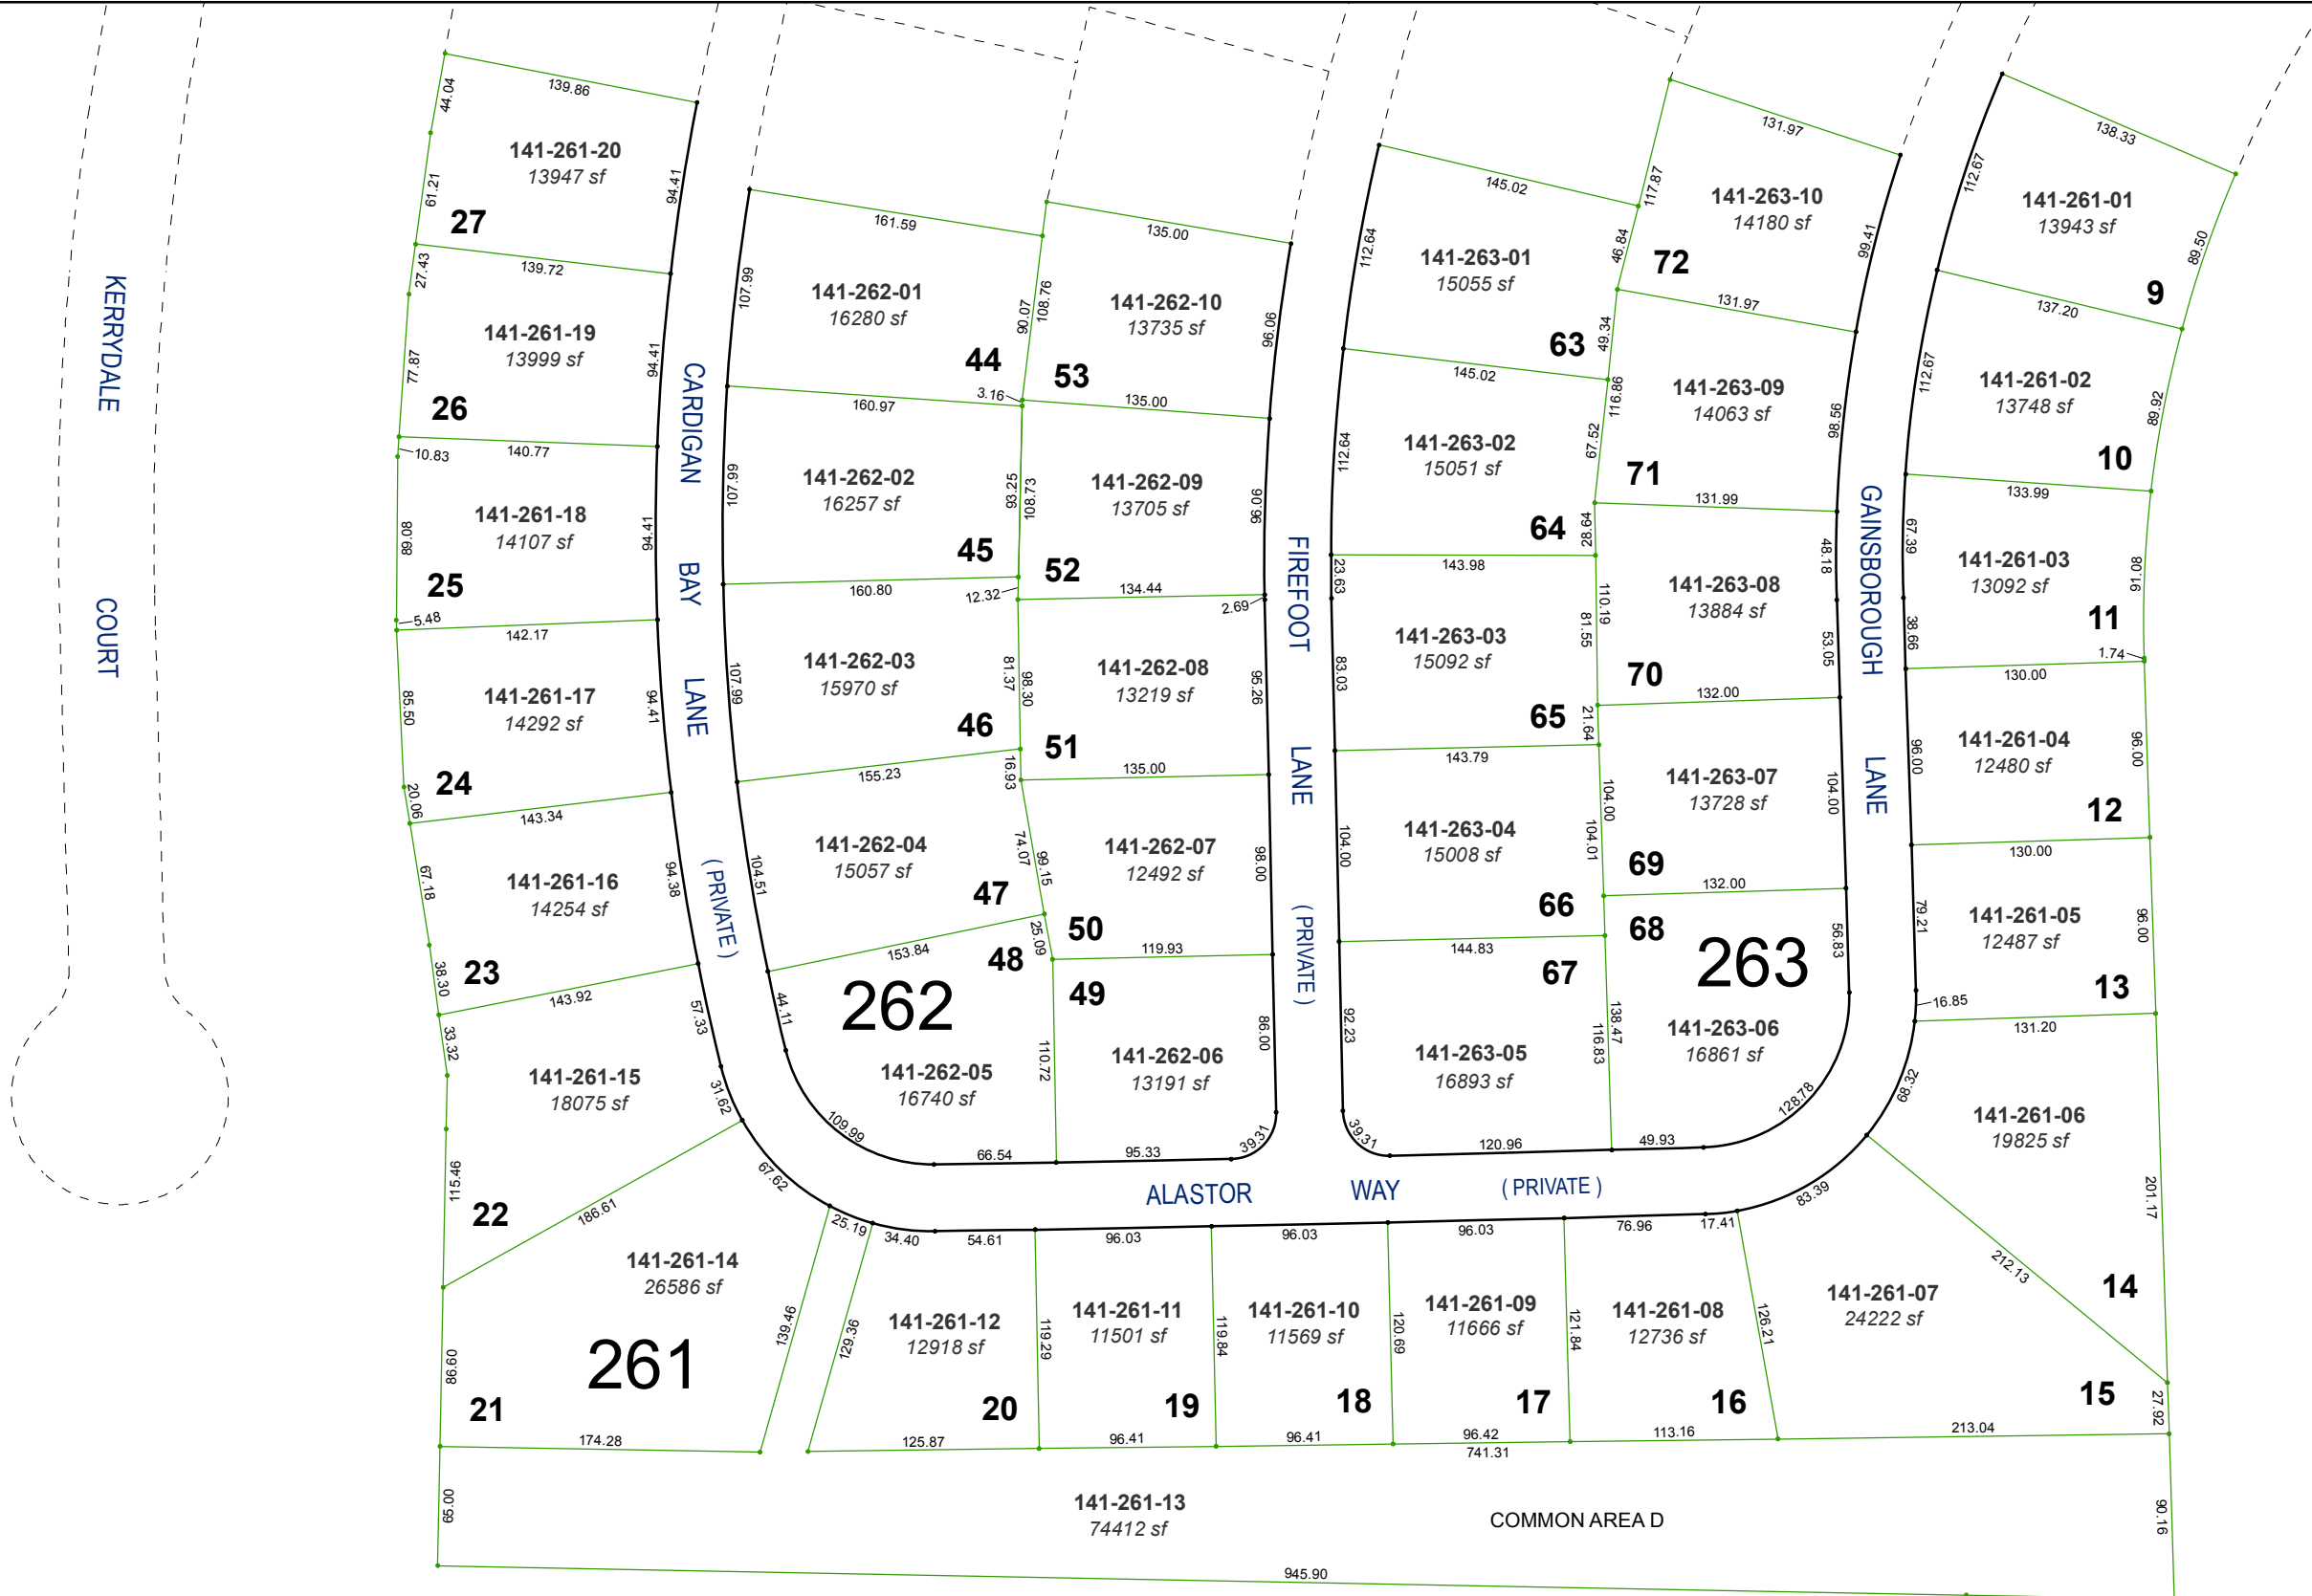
KERRYDALE

COURT

139.86
44.04
141-261-20
13947 sf
94.41
61.21
27
27.43
139.72
141-261-19
13999 sf
77.87
26
94.41
10.83
140.77
141-261-18
14107 sf
89.08
25
94.41
5.48
142.17
141-261-17
14292 sf
85.50
94.41
24
20.06
143.34
141-261-16
14254 sf
67.18
94.38
23
38.30
143.92
141-261-15
18075 sf
33.32
57.33
31.62
22
115.46
186.61
141-261-14
26586 sf
261
21
86.60
174.28
139.46
67.62

CARDIGAN

BAY

LANE

( PRIVATE )

161.59
107.99
141-262-01
16280 sf
44
90.07
108.76
160.97
3.16
141-262-02
16257 sf
107.99
45
93.25
108.73
160.80
12.32
141-262-03
15970 sf
107.99
46
81.37
98.30
155.23
16.93
141-262-04
15057 sf
104.51
47
74.07
99.15
153.84
48
25.09
262
44.11
141-262-05
16740 sf
109.99
66.54
110.72

135.00
141-262-10
13735 sf
53
96.06
135.00
141-262-09
13705 sf
52
96.06
134.44
2.69
141-262-08
13219 sf
51
95.26
135.00
141-262-07
12492 sf
50
98.00
119.93
49
141-262-06
13191 sf
86.00
95.33
39.31

FIREFOOT

LANE

( PRIVATE )

145.02
112.64
141-263-01
15055 sf
63
46.84
145.02
49.34
112.64
141-263-02
15051 sf
64
67.52
28.64
143.98
23.63
141-263-03
15092 sf
83.03
65
81.55
21.64
143.79
141-263-04
15008 sf
104.00
66
104.01
144.83
67
92.23
141-263-05
16893 sf
39.31
120.96
138.47
116.83

131.97
117.87
141-263-10
14180 sf
72
99.41
131.97
141-263-09
14063 sf
116.86
71
98.56
131.99
141-263-08
13884 sf
110.19
48.18
70
53.05
132.00
141-263-07
13728 sf
104.00
104.00
69
132.00
68
263
56.83
141-263-06
16861 sf
49.93
128.78

GAINSBOROUGH

LANE

138.33
112.67
141-261-01
13943 sf
89.50
9
137.20
141-261-02
13748 sf
112.67
89.92
10
133.99
67.39
141-261-03
13092 sf
91.08
38.66
11
1.74
130.00
141-261-04
12480 sf
96.00
96.00
12
130.00
79.21
141-261-05
12487 sf
96.00
16.85
13
131.20
68.32
141-261-06
19825 sf
201.17

ALASTOR

WAY

( PRIVATE )

25.19
34.40
54.61
96.03
96.03
96.03
76.96
17.41
83.39
129.36
141-261-12
12918 sf
20
119.29
141-261-11
11501 sf
19
119.84
141-261-10
11569 sf
18
120.69
141-261-09
11666 sf
17
121.84
141-261-08
12736 sf
16
126.21
141-261-07
24222 sf
212.13
14
15
27.92
125.87
96.41
96.41
96.42
741.31
113.16
213.04

65.00
141-261-13
74412 sf
COMMON AREA D
90.16
945.90